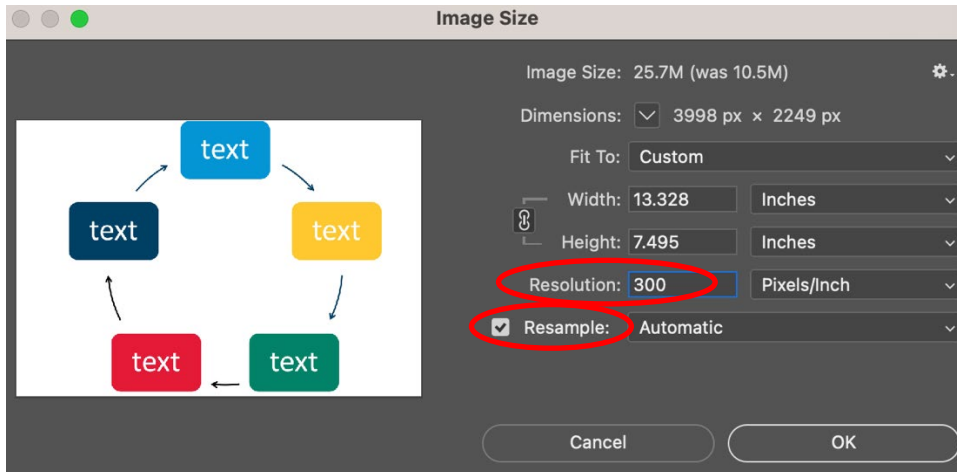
Image Size

text
text
text
text
text

Image Size: 25.7M (was 10.5M)
Dimensions: 3998 px × 2249 px
Fit To: Custom
Width: 13.328 Inches
Height: 7.495 Inches
Resolution: 300 Pixels/Inch
Resample: Automatic

Cancel
OK